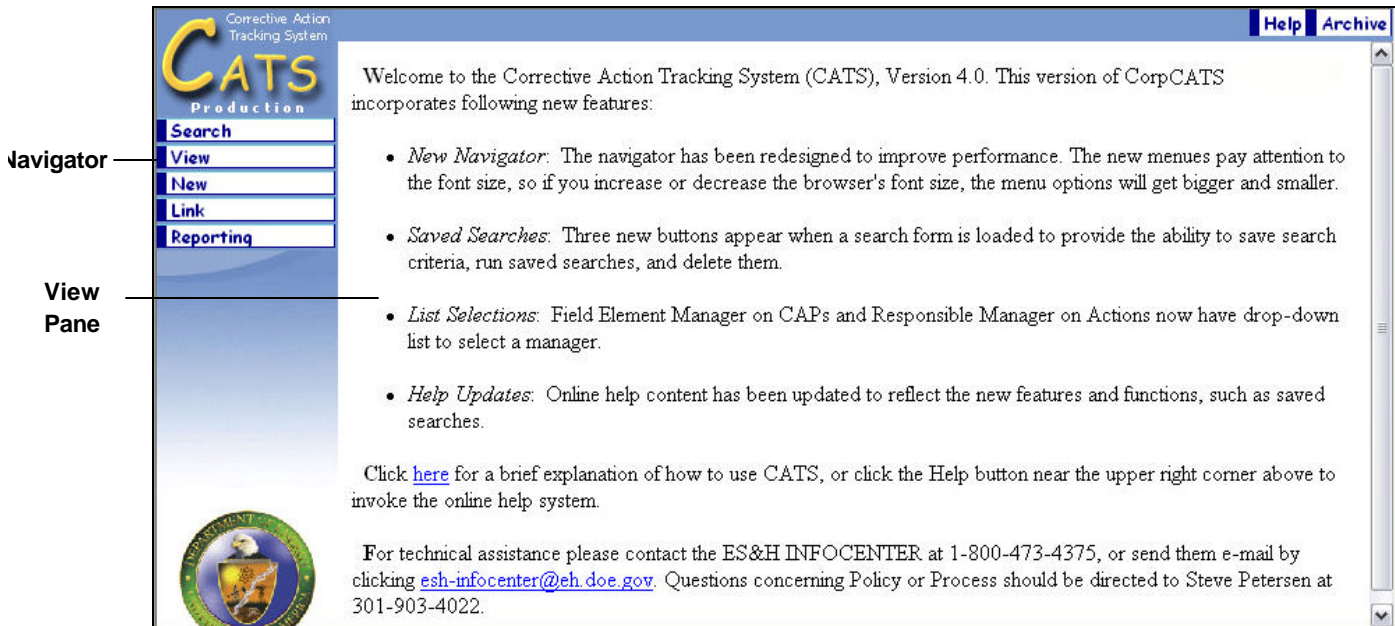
Corrective Action Tracking System

CATS

Production

Search
View
New
Link
Reporting

Navigator

View Pane

Help Archive

Welcome to the Corrective Action Tracking System (CATS), Version 4.0. This version of CorpCATS incorporates following new features:

- *New Navigator*: The navigator has been redesigned to improve performance. The new menues pay attention to the font size, so if you increase or decrease the browser's font size, the menu options will get bigger and smaller.

- *Saved Searches*: Three new buttons appear when a search form is loaded to provide the ability to save search criteria, run saved searches, and delete them.

- *List Selections*: Field Element Manager on CAPs and Responsible Manager on Actions now have drop-down list to select a manager.

- *Help Updates*: Online help content has been updated to reflect the new features and functions, such as saved searches.

Click here for a brief explanation of how to use CATS, or click the Help button near the upper right corner above to invoke the online help system.

For technical assistance please contact the ES&H INFOCENTER at 1-800-473-4375, or send them e-mail by clicking esh-infocenter@eh.doe.gov. Questions concerning Policy or Process should be directed to Steve Petersen at 301-903-4022.